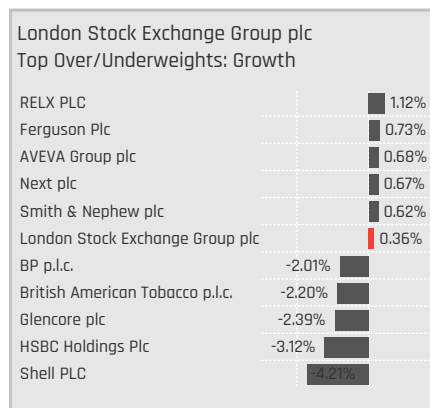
London Stock Exchange Group plc
Top Over/Underweights: Growth

| | |
|---|---|
| RELX PLC | 1.12% |
| Ferguson Plc | 0.73% |
| AVEVA Group plc | 0.68% |
| Next plc | 0.67% |
| Smith & Nephew plc | 0.62% |
| London Stock Exchange Group plc | 0.36% |
| BP p.l.c. | -2.01% |
| British American Tobacco p.l.c. | -2.20% |
| Glencore plc | -2.39% |
| HSBC Holdings Plc | -3.12% |
| Shell PLC | -4.21% |